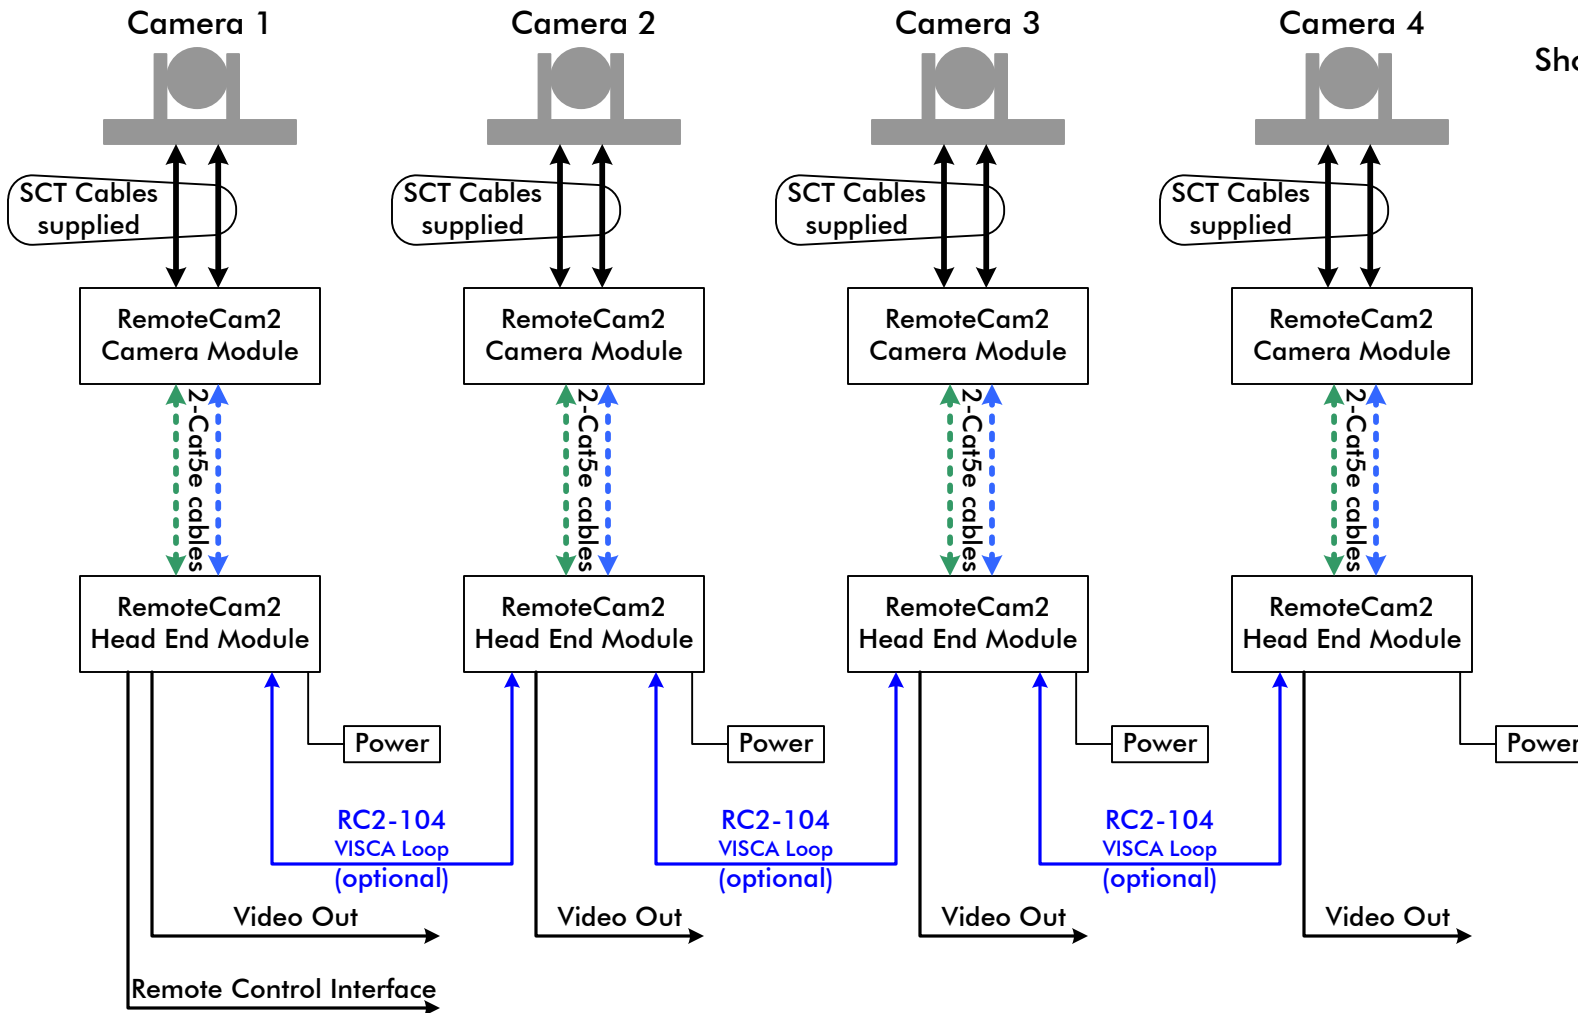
Camera 1

Camera 2

Camera 3

Camera 4

Sho

SCT Cables supplied

SCT Cables supplied

SCT Cables supplied

SCT Cables supplied

RemoteCam2 Camera Module

RemoteCam2 Camera Module

RemoteCam2 Camera Module

RemoteCam2 Camera Module

2-Cat5e cables

2-Cat5e cables

2-Cat5e cables

2-Cat5e cables

RemoteCam2 Head End Module

RemoteCam2 Head End Module

RemoteCam2 Head End Module

RemoteCam2 Head End Module

Power

Power

Power

Power

RC2-104
VISCA Loop
(optional)

RC2-104
VISCA Loop
(optional)

RC2-104
VISCA Loop
(optional)

Video Out

Video Out

Video Out

Video Out

Remote Control Interface